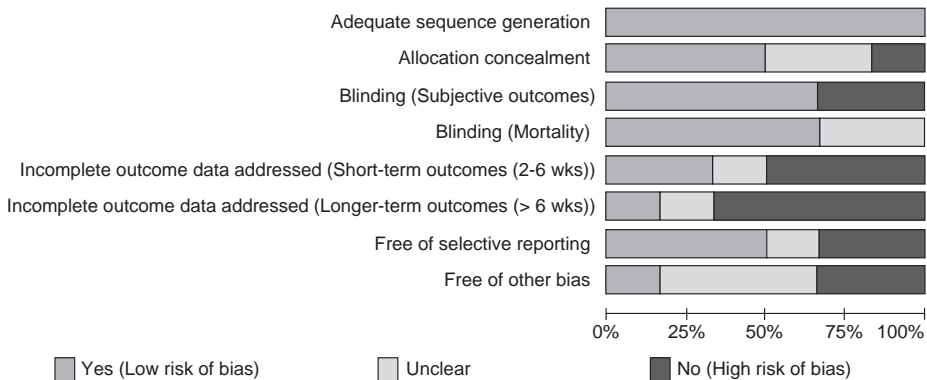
Adequate sequence generation
Allocation concealment
Blinding (Subjective outcomes)
Blinding (Mortality)
Incomplete outcome data addressed (Short-term outcomes (2-6 wks))
Incomplete outcome data addressed (Longer-term outcomes (> 6 wks))
Free of selective reporting
Free of other bias

0% 25% 50% 75% 100%

Yes (Low risk of bias) Unclear No (High risk of bias)